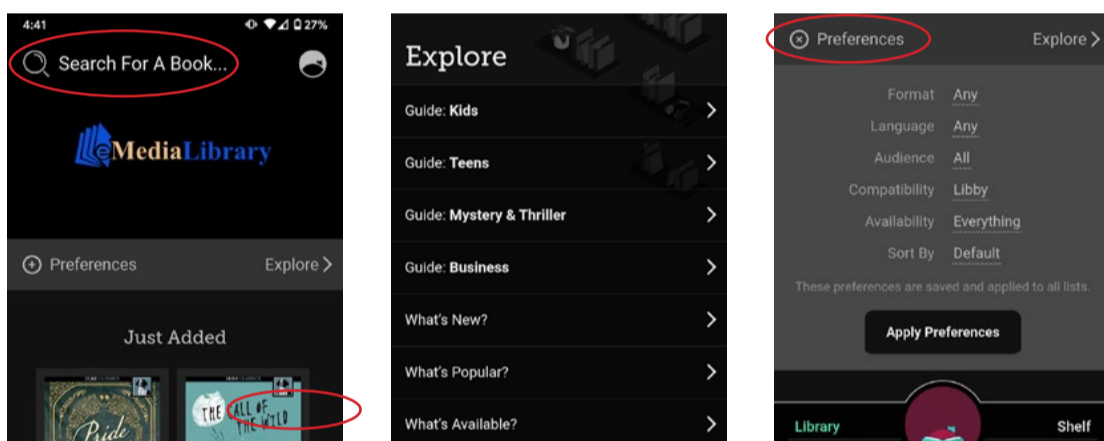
4:41 27%

Search For A Book...

eMediaLibrary

Preferences

Explore

Just Added

Pride

THE CALL OF THE WILD

Explore

Guide: Kids

Guide: Teens

Guide: Mystery & Thriller

Guide: Business

What's New?

What's Popular?

What's Available?

Preferences

Explore

Format Any

Language Any

Audience All

Compatibility Libby

Availability Everything

Sort By Default

These preferences are saved and applied to all lists.

Apply Preferences

Library

Shelf